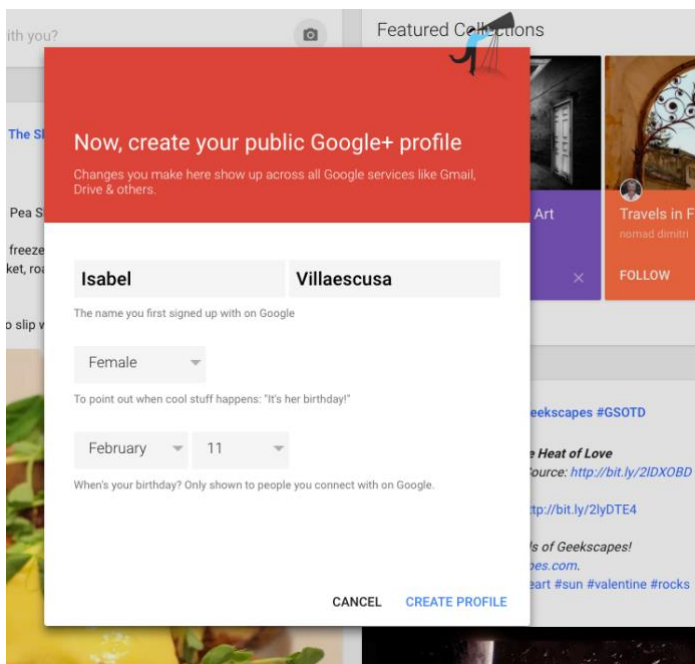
ith you?

Featured Collections

The S

Pea S

freeze
ket, ro

o slip w

Now, create your public Google+ profile

Changes you make here show up across all Google services like Gmail, Drive & others.

Isabel

Villaescusa

The name you first signed up with on Google

Female

To point out when cool stuff happens: "It's her birthday!"

February

11

When's your birthday? Only shown to people you connect with on Google.

CANCEL

CREATE PROFILE

Art

Travels in F
nomad dimitri

FOLLOW

eekscapes #GSOTD

e Heat of Love
ource: http://bit.ly/2lDXOBD

tp://bit.ly/2lyDTE4

's of Geekscapes!
pes.com.
eart #sun #valentine #rocks